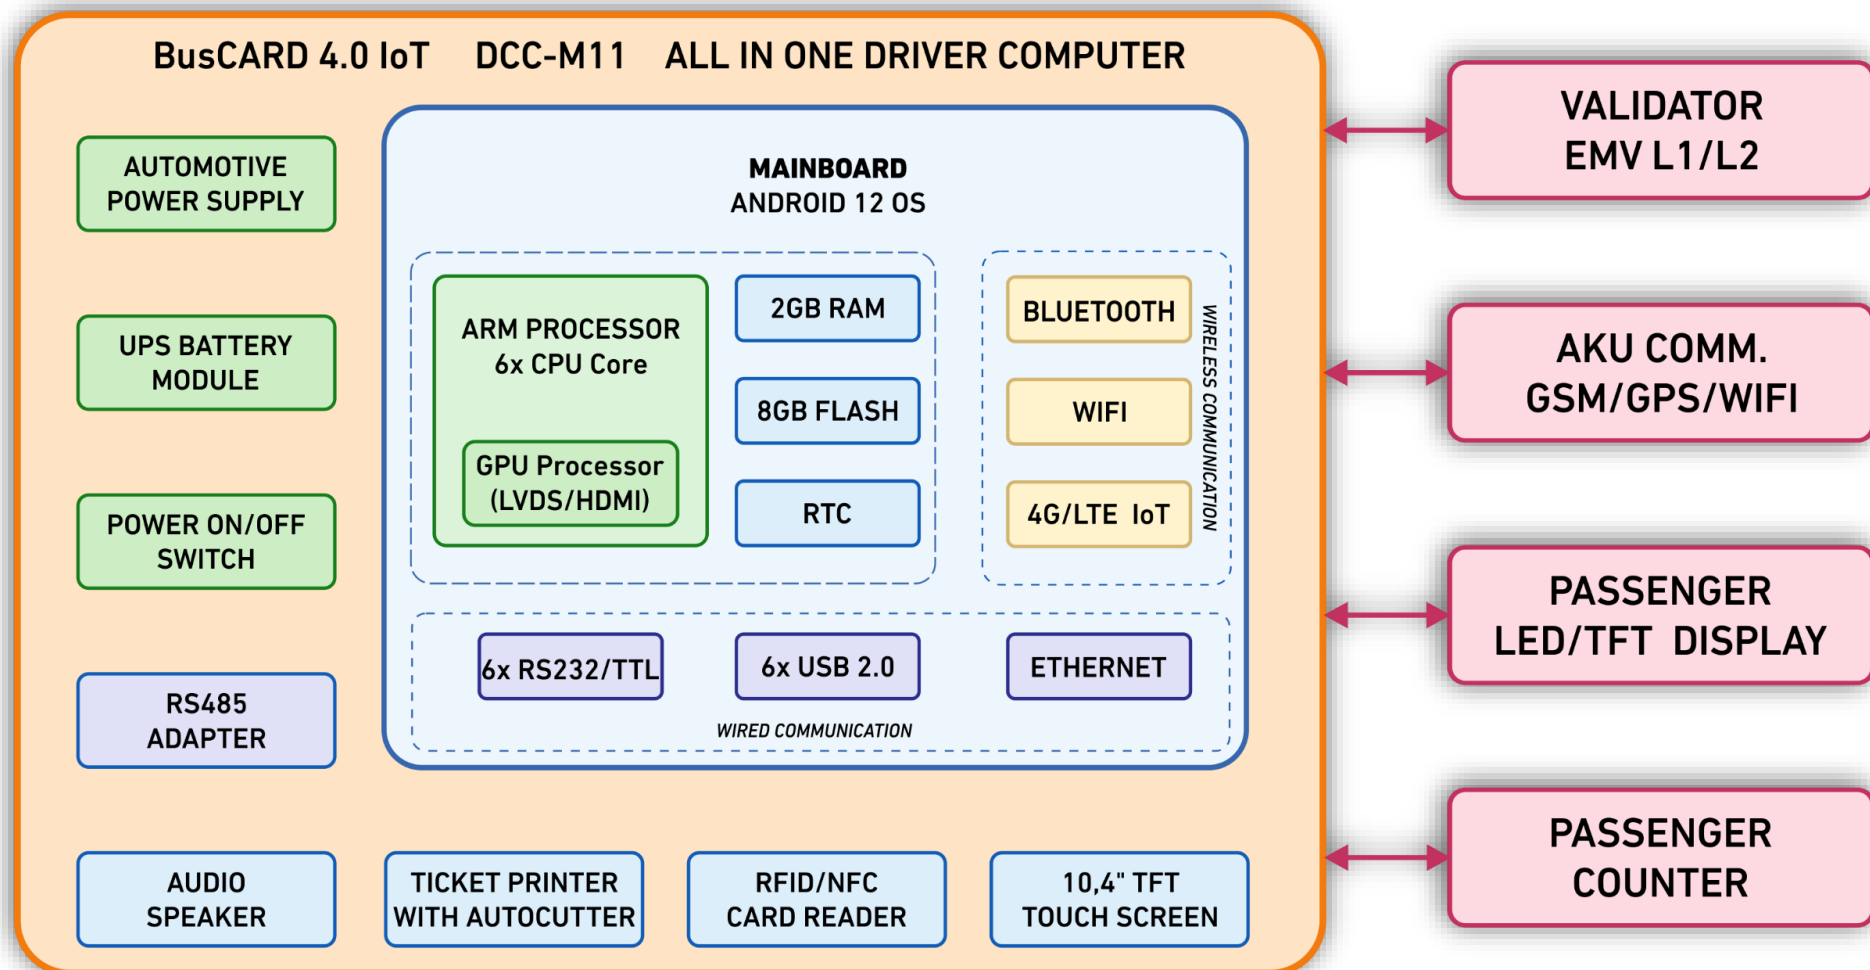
BusCARD 4.0 IoT DCC-M11 ALL IN ONE DRIVER COMPUTER

AUTOMOTIVE POWER SUPPLY

UPS BATTERY MODULE

POWER ON/OFF SWITCH

RS485 ADAPTER

MAINBOARD
ANDROID 12 OS

ARM PROCESSOR
6x CPU Core

GPU Processor
(LVDS/HDMI)

2GB RAM

8GB FLASH

RTC

BLUETOOTH

WIFI

4G/LTE IoT

WIRELESS COMMUNICATION

6x RS232/TTL

6x USB 2.0

ETHERNET

WIRED COMMUNICATION

AUDIO SPEAKER

TICKET PRINTER WITH AUTOCUTTER

RFID/NFC CARD READER

10,4" TFT TOUCH SCREEN

VALIDATOR
EMV L1/L2

AKU COMM.
GSM/GPS/WIFI

PASSENGER
LED/TFT DISPLAY

PASSENGER
COUNTER